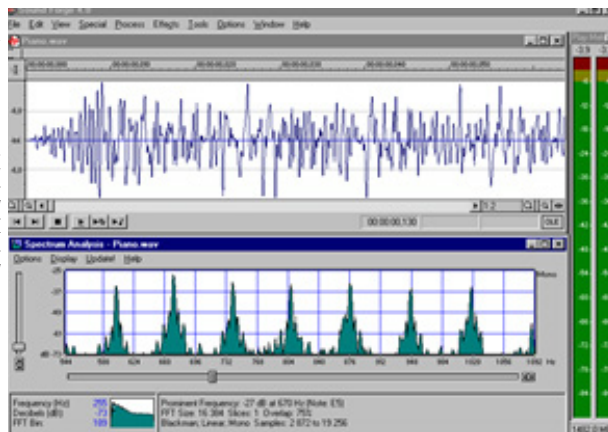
File Edit View Special Process Effects Tools Options Window Help

Piano.wav

00:00:00.130

1:2

Spectrum Analysis - Piano.wav

Options Display Update! Help

Mono

Frequency (Hz): 255
Decibels (dB): -73
FFT Bin: 189

Prominent Frequency: -27 dB at 670 Hz (Note: E5)
FFT Size: 16 384 Slices: 1 Overlap: 75%
Blackman; Linear; Mono Samples: 2 872 to 19 256

-3.9 -3